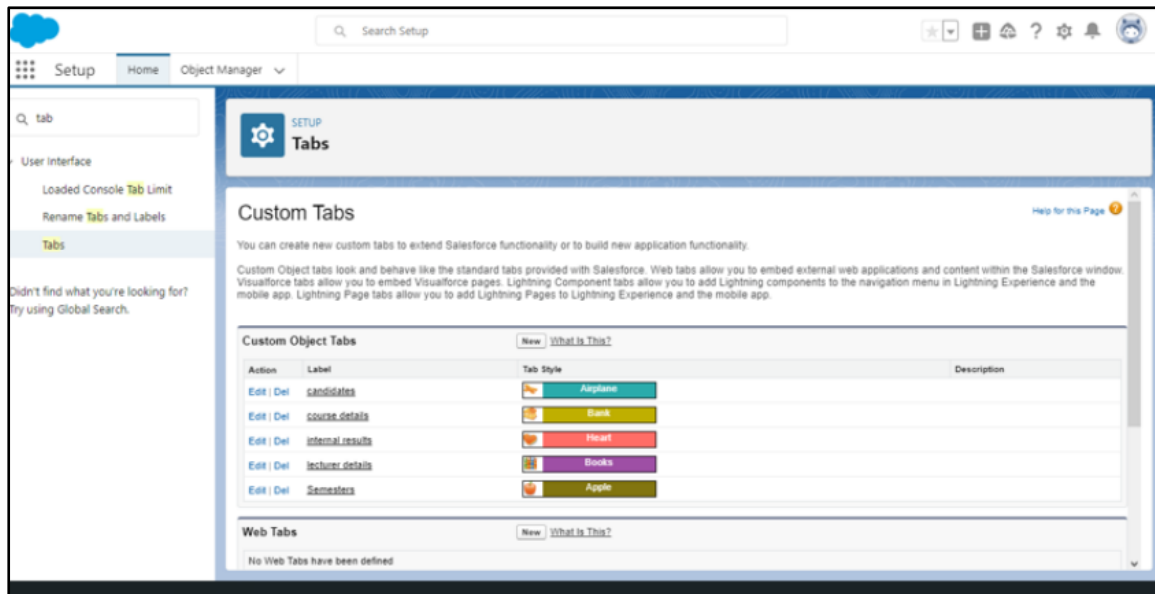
Search Setup

Setup Home Object Manager

tab

User Interface

Loaded Console Tab Limit

Rename Tabs and Labels

Tabs

Didn't find what you're looking for? Try using Global Search.

SETUP
Tabs

Custom Tabs

Help for this Page

You can create new custom tabs to extend Salesforce functionality or to build new application functionality.

Custom Object tabs look and behave like the standard tabs provided with Salesforce. Web tabs allow you to embed external web applications and content within the Salesforce window. Visualforce tabs allow you to embed Visualforce pages. Lightning Component tabs allow you to add Lightning components to the navigation menu in Lightning Experience and the mobile app. Lightning Page tabs allow you to add Lightning Pages to Lightning Experience and the mobile app.

Custom Object Tabs New What Is This?

| Action | Label | Tab Style | Description |
|---|---|---|---|
| Edit \| Del | candidates | Airplane | |
| Edit \| Del | course details | Bank | |
| Edit \| Del | internal results | Heart | |
| Edit \| Del | lecturer details | Books | |
| Edit \| Del | Semesters | Apple | |

Web Tabs New What Is This?

No Web Tabs have been defined